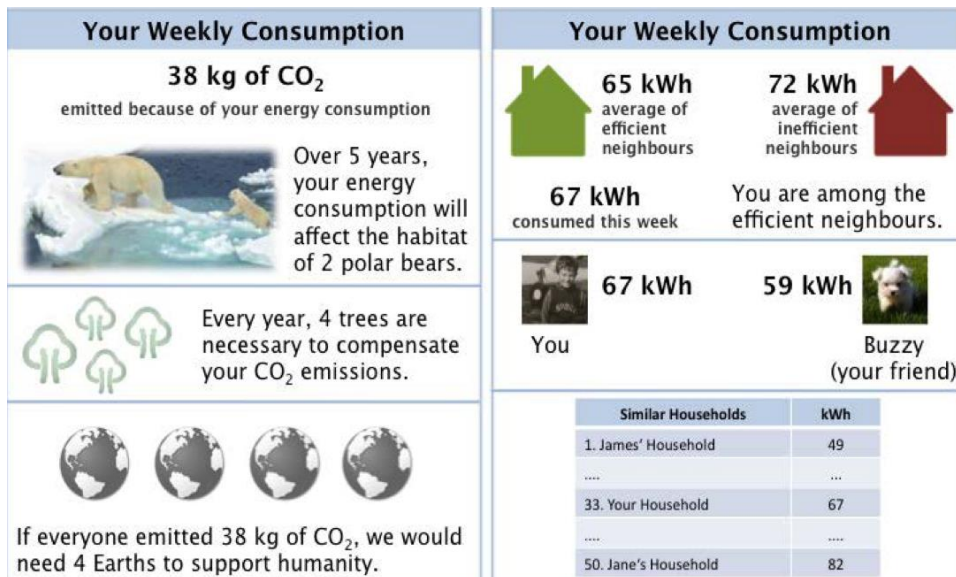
Your Weekly Consumption

38 kg of $CO_2$

emitted because of your energy consumption

Over 5 years, your energy consumption will affect the habitat of 2 polar bears.

Every year, 4 trees are necessary to compensate your $CO_2$ emissions.

If everyone emitted 38 kg of $CO_2$, we would need 4 Earths to support humanity.

Your Weekly Consumption

65 kWh
average of efficient neighbours

72 kWh
average of inefficient neighbours

67 kWh
consumed this week

You are among the efficient neighbours.

67 kWh

You

59 kWh

Buzzy
(your friend)

| Similar Households | kWh |
|---|---|
| 1. James' Household | 49 |
| .... | ... |
| 33. Your Household | 67 |
| .... | .... |
| 50. Jane's Household | 82 |